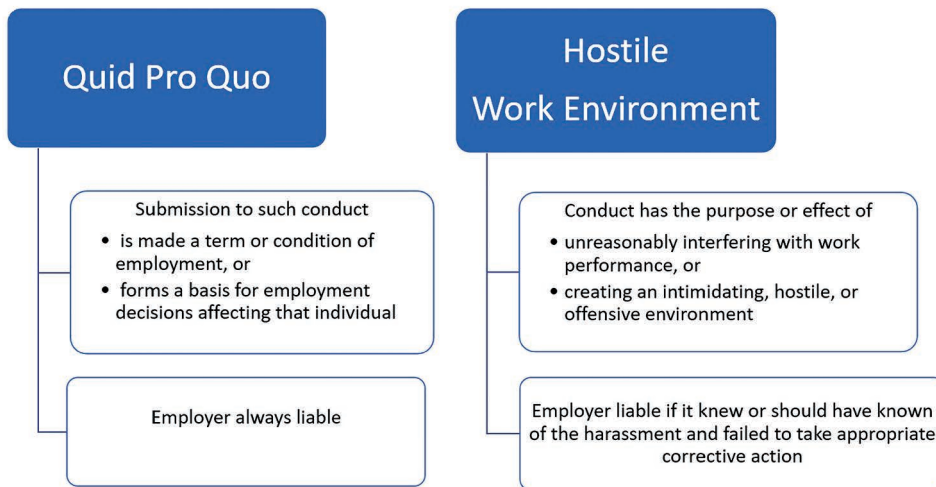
Quid Pro Quo

Submission to such conduct
- is made a term or condition of employment, or
- forms a basis for employment decisions affecting that individual

Employer always liable

Hostile Work Environment

Conduct has the purpose or effect of
- unreasonably interfering with work performance, or
- creating an intimidating, hostile, or offensive environment

Employer liable if it knew or should have known of the harassment and failed to take appropriate corrective action